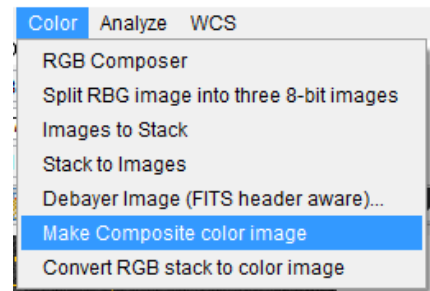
Color Analyze WCS

RGB Composer
Split RBG image into three 8-bit images
Images to Stack
Stack to Images
Debayer Image (FITS header aware)...
Make Composite color image
Convert RGB stack to color image